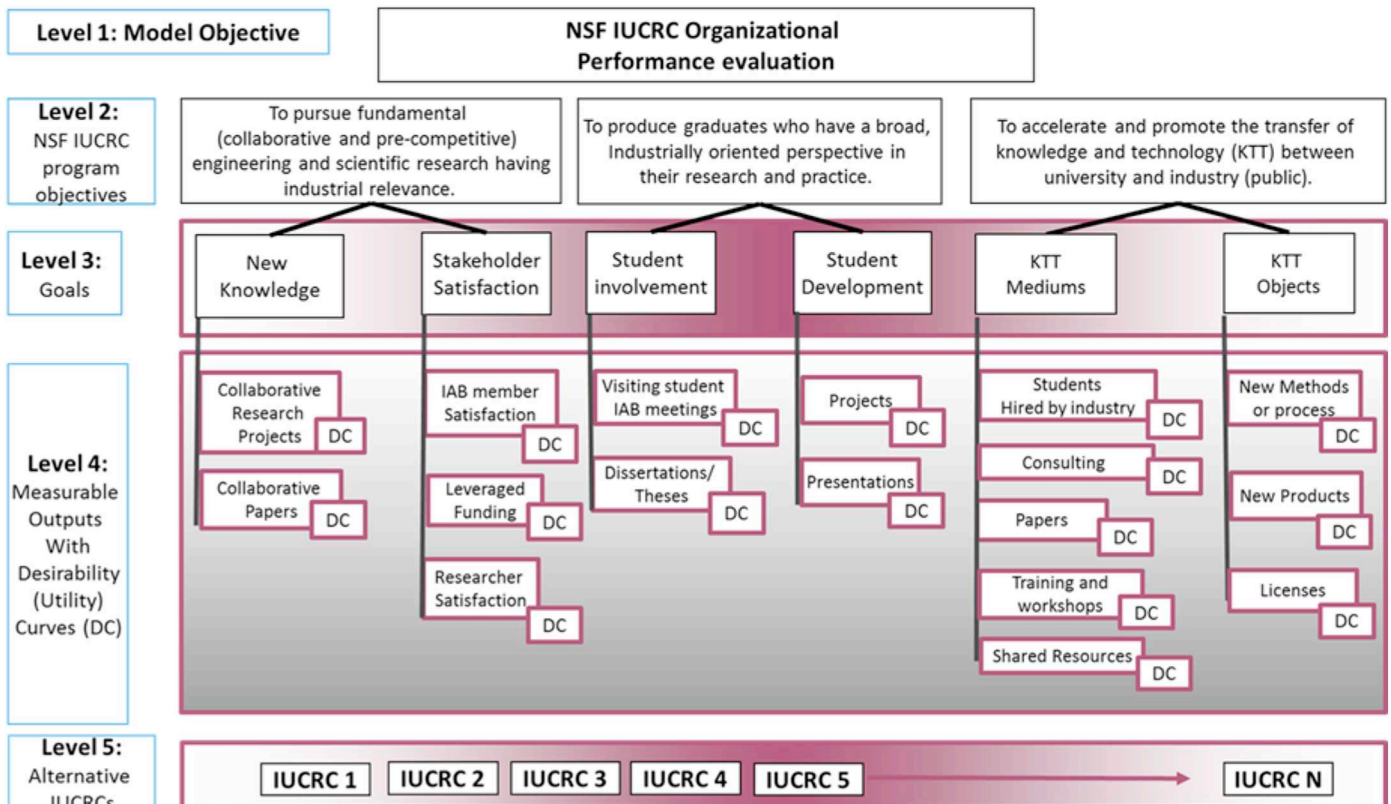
Level 1: Model Objective

NSF IUCRC Organizational Performance evaluation

Level 2: NSF IUCRC program objectives

To pursue fundamental (collaborative and pre-competitive) engineering and scientific research having industrial relevance.

To produce graduates who have a broad, Industrially oriented perspective in their research and practice.

To accelerate and promote the transfer of knowledge and technology (KTT) between university and industry (public).

Level 3: Goals

New Knowledge

Stakeholder Satisfaction

Student involvement

Student Development

KTT Mediums

KTT Objects

Level 4: Measurable Outputs With Desirability (Utility) Curves (DC)

Collaborative Research Projects DC

Collaborative Papers DC

IAB member Satisfaction DC

Leveraged Funding DC

Researcher Satisfaction DC

Visiting student IAB meetings DC

Dissertations/ Theses DC

Projects DC

Presentations DC

Students Hired by industry DC

Consulting DC

Papers DC

Training and workshops DC

Shared Resources DC

New Methods or process DC

New Products DC

Licenses DC

Level 5: Alternative IUCRCs

IUCRC 1 IUCRC 2 IUCRC 3 IUCRC 4 IUCRC 5 IUCRC N